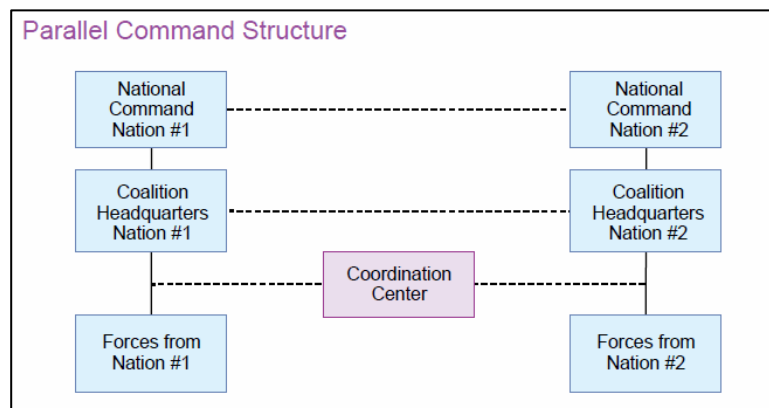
Parallel Command Structure

National Command Nation #1

National Command Nation #2

Coalition Headquarters Nation #1

Coalition Headquarters Nation #2

Coordination Center

Forces from Nation #1

Forces from Nation #2